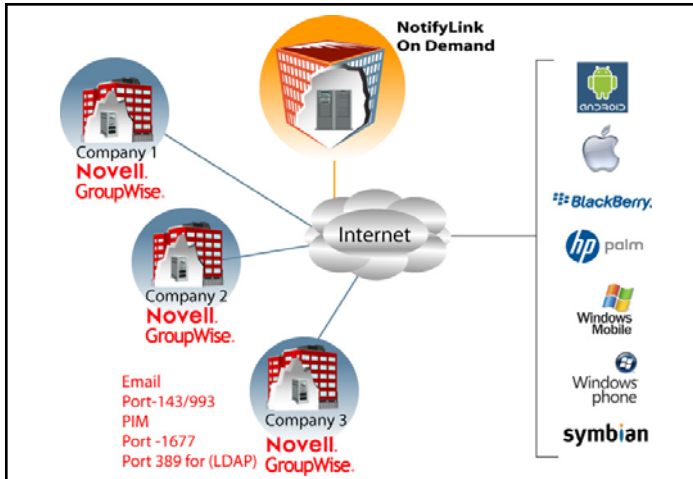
NotifyLink
On Demand

Company 1
Novell.
GroupWise.

Company 2
Novell.
GroupWise.

Internet

Email
Port-143/993
PIM
Port -1677
Port 389 for (LDAP)

Company 3
Novell.
GroupWise.

ANDROID

BlackBerry.

hp palm

Windows Mobile

Windows phone

symbian